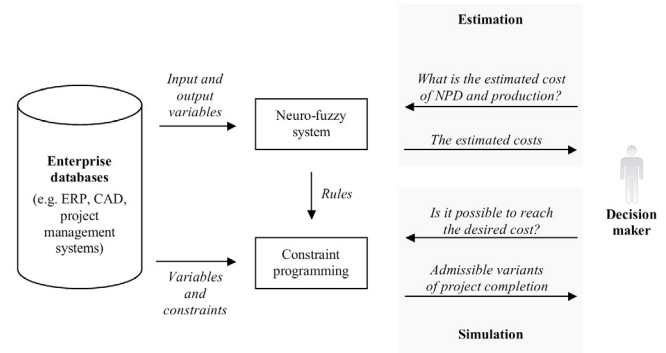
Estimation

Input and output variables

What is the estimated cost of NPD and production?

Neuro-fuzzy system

The estimated costs

Enterprise databases

(e.g. ERP, CAD, project management systems)

Rules

Is it possible to reach the desired cost?

Decision maker

Constraint programming

Admissible variants of project completion

Variables and constraints

Simulation